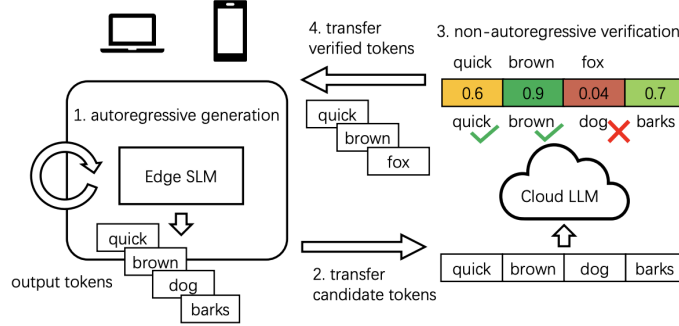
4. transfer verified tokens

3. non-autoregressive verification

| quick | brown | fox | |
|---|---|---|---|
| 0.6 | 0.9 | 0.04 | 0.7 |

quick brown dog barks

1. autoregressive generation

Edge SLM

quick
brown
fox

Cloud LLM

quick
brown
dog
barks

output tokens

2. transfer candidate tokens

| quick | brown | dog | barks |
|---|---|---|---|